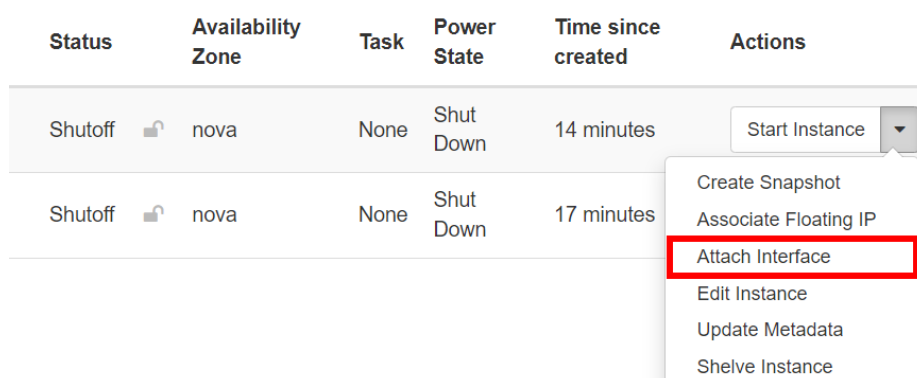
| Status | Availability Zone | Task | Power State | Time since created | Actions |
|---|---|---|---|---|---|
| Shutoff | nova | None | Shut Down | 14 minutes | Start Instance |
| Shutoff | nova | None | Shut Down | 17 minutes | |

Create Snapshot
Associate Floating IP
Attach Interface
Edit Instance
Update Metadata
Shelve Instance